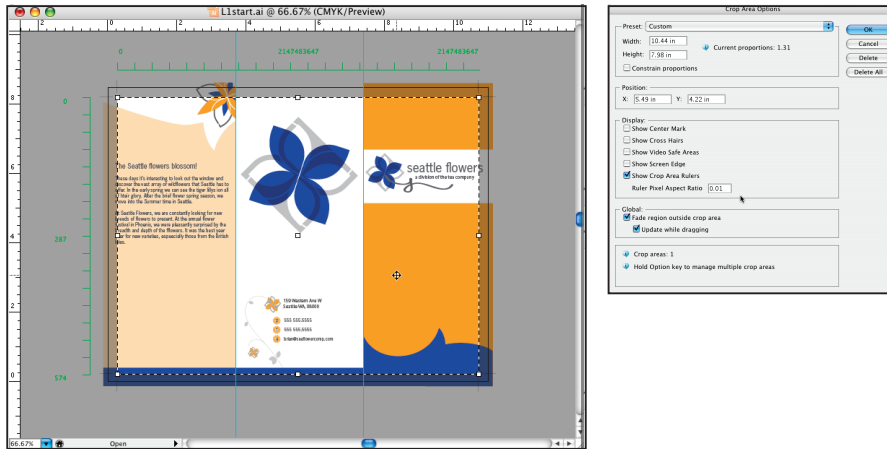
L1start.ai @ 66.67% (CMYK/Preview)

0 2147483647 2147483647

8 0 6 287 4 2 574 0

The Seattle flowers blossom!

These days it's interesting to look out the window and discover the vast array of wildflowers that Seattle has to offer. In the early spring we can see the tiger lilies on all in their glory. After the final flower spring season, we move into the Summer time in Seattle.

At Seattle Flowers, we are constantly looking for new breeds of flowers to present. At the annual flower festival in Phoenix, we were pleasantly surprised by the growth and the depth of the flowers. It was the best year for new varieties, especially those from the British Isles.

seattle flowers
a division of the fau company

159 Western Ave W
Seattle,WA, 98000

555.555.5555
555.555.5555
brian@seattlewercomp.com

66.67% Open

Crop Area Options

Preset: Custom
Width: 10.44 in
Height: 7.98 in
Current proportions: 1.31
Constrain proportions

Position:
X: 5.49 in Y: 4.22 in

Display:
Show Center Mark
Show Cross Hairs
Show Video Safe Areas
Show Screen Edge
Show Crop Area Rulers
Ruler Pixel Aspect Ratio 0.01

Global:
Fade region outside crop area
Update while dragging

Crop areas: 1
Hold Option key to manage multiple crop areas

OK
Cancel
Delete
Delete All